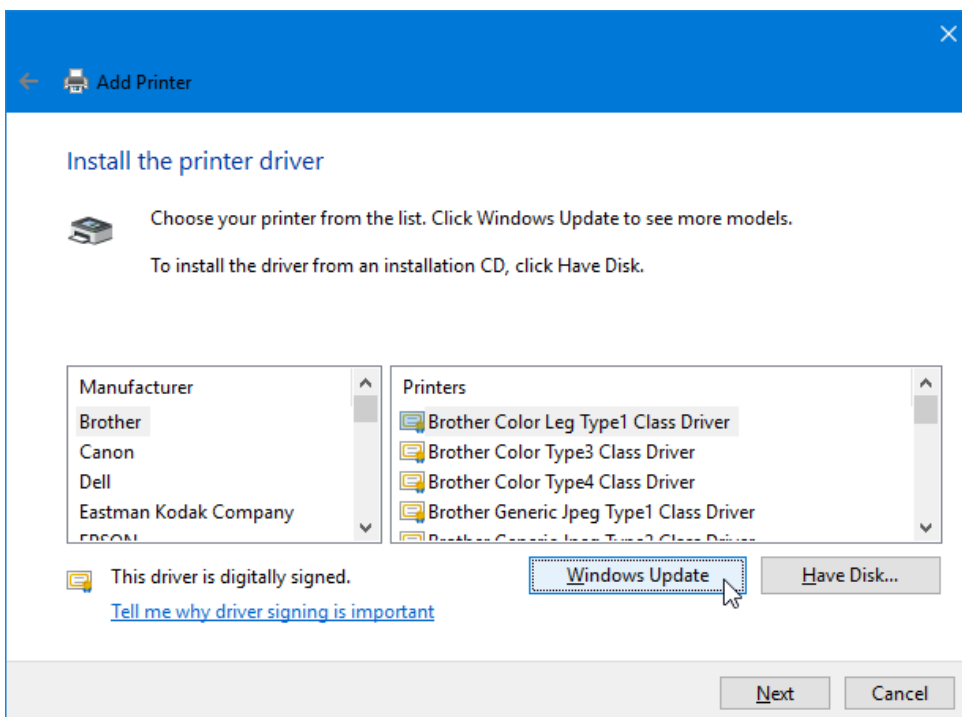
Add Printer

Install the printer driver

Choose your printer from the list. Click Windows Update to see more models.

To install the driver from an installation CD, click Have Disk.

| Manufacturer |
|---|
| Brother |
| Canon |
| Dell |
| Eastman Kodak Company |
| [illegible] |

| Printers |
|---|
| Brother Color Leg Type1 Class Driver |
| Brother Color Type3 Class Driver |
| Brother Color Type4 Class Driver |
| Brother Generic Jpeg Type1 Class Driver |
| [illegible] |

This driver is digitally signed.

Tell me why driver signing is important

Windows Update

Have Disk...

Next

Cancel